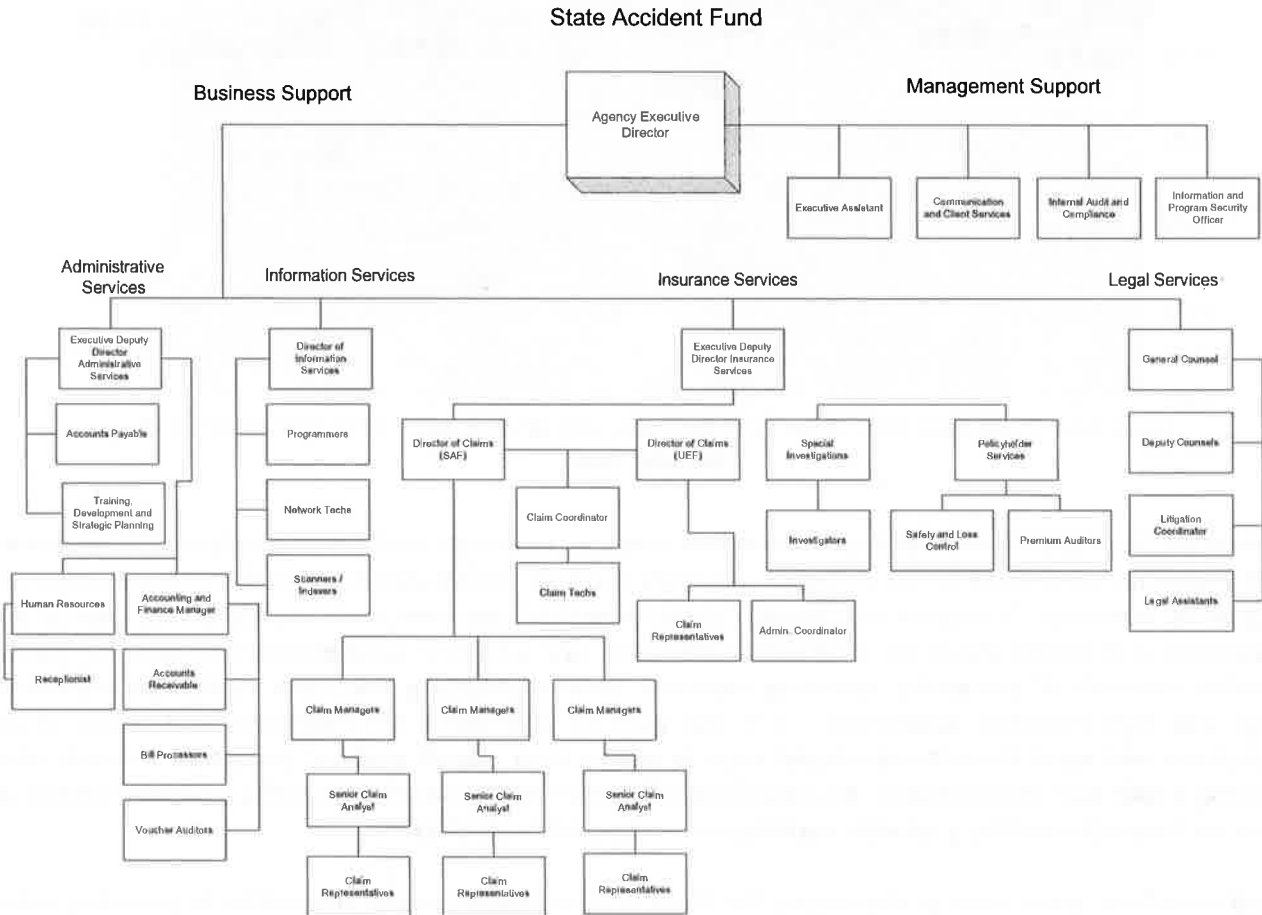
State Accident Fund

Business Support

Agency Executive Director

Management Support

Executive Assistant

Communication and Client Services

Internal Audit and Compliance

Information and Program Security Officer

Administrative Services

Information Services

Insurance Services

Legal Services

Executive Deputy Director Administrative Services

Accounts Payable

Training, Development and Strategic Planning

Human Resources

Accounting and Finance Manager

Receptionist

Accounts Receivable

Bill Processors

Voucher Auditors

Director of Information Services

Programmers

Network Techs

Scanners / Indexers

Executive Deputy Director Insurance Services

Director of Claims (SAF)

Director of Claims (UEF)

Claim Coordinator

Claim Techs

Claim Representatives

Admin. Coordinator

Special Investigations

Investigators

Policyholder Services

Safety and Loss Control

Premium Auditors

Claim Managers

Claim Managers

Claim Managers

Senior Claim Analyst

Senior Claim Analyst

Senior Claim Analyst

Claim Representatives

Claim Representatives

Claim Representatives

General Counsel

Deputy Counsels

Litigation Coordinator

Legal Assistants